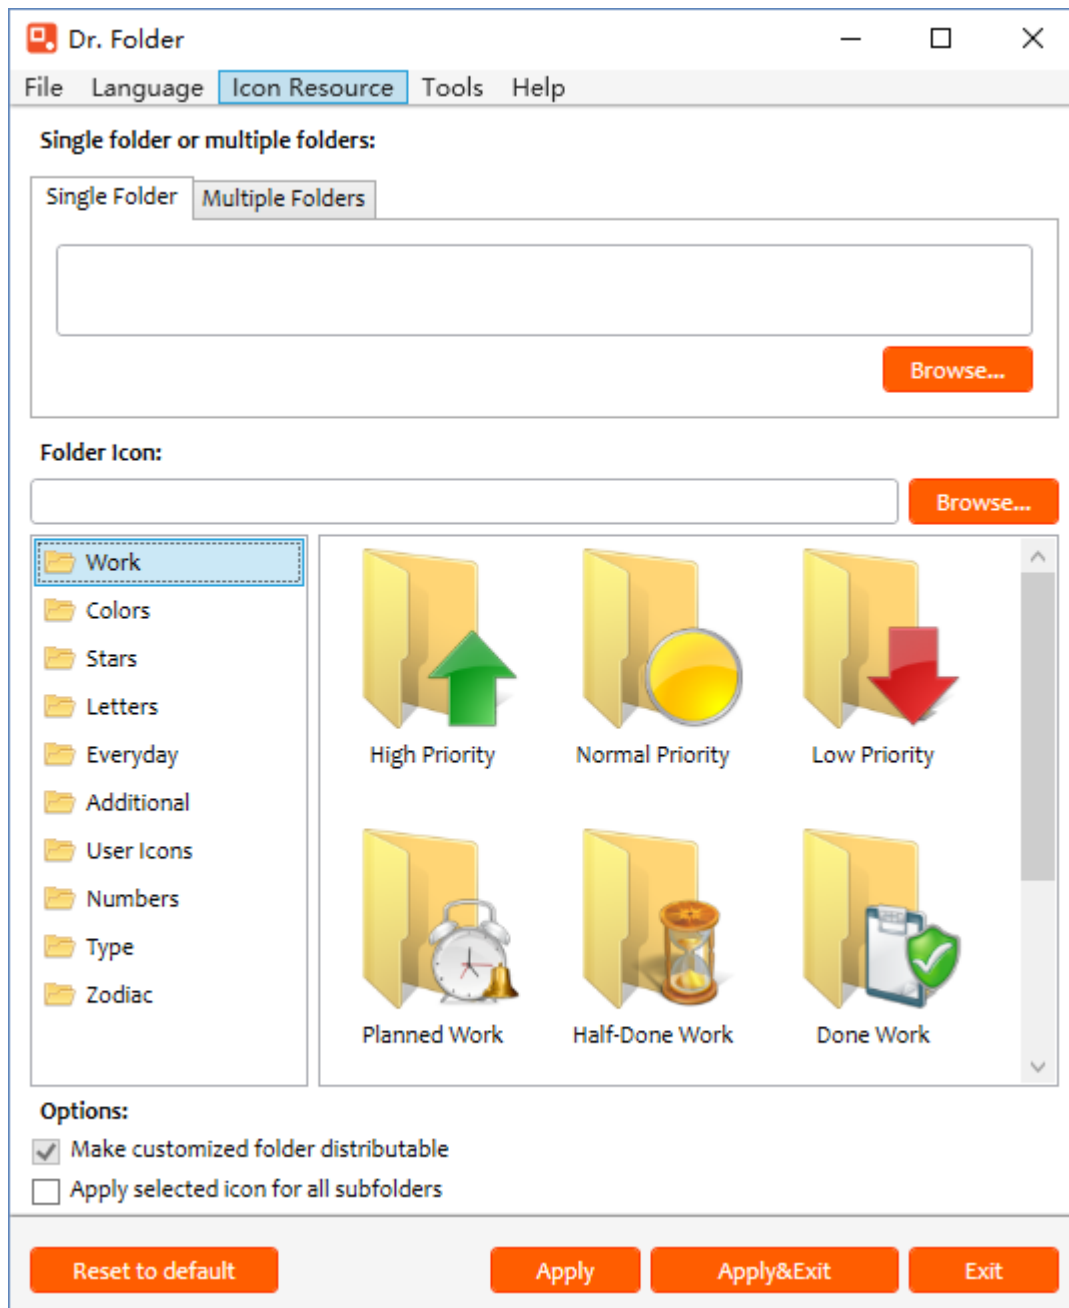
Dr. Folder

File Language Icon Resource Tools Help

Single folder or multiple folders:

Single Folder Multiple Folders

Browse...

Folder Icon:

Browse...

Work
Colors
Stars
Letters
Everyday
Additional
User Icons
Numbers
Type
Zodiac

High Priority
Normal Priority
Low Priority
Planned Work
Half-Done Work
Done Work

Options:
Make customized folder distributable
Apply selected icon for all subfolders

Reset to default
Apply
Apply&Exit
Exit